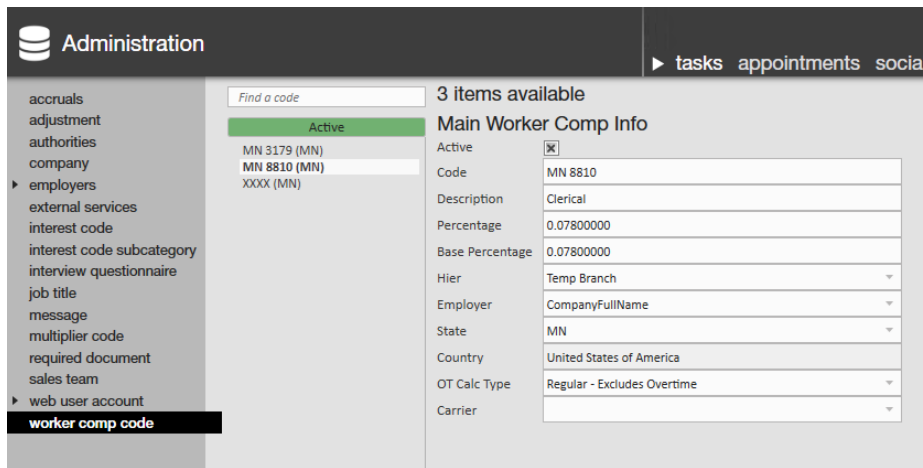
Administration

▶ tasks appointments socia

accruals
adjustment
authorities
company
▶ employers
external services
interest code
interest code subcategory
interview questionnaire
job title
message
multiplier code
required document
sales team
▶ web user account
worker comp code

Find a code

Active

MN 3179 (MN)
MN 8810 (MN)
XXXX (MN)

3 items available

Main Worker Comp Info

| | |
|---|---|
| Active | ☒ |
| Code | MN 8810 |
| Description | Clerical |
| Percentage | 0.07800000 |
| Base Percentage | 0.07800000 |
| Hier | Temp Branch |
| Employer | CompanyFullName |
| State | MN |
| Country | United States of America |
| OT Calc Type | Regular - Excludes Overtime |
| Carrier | |